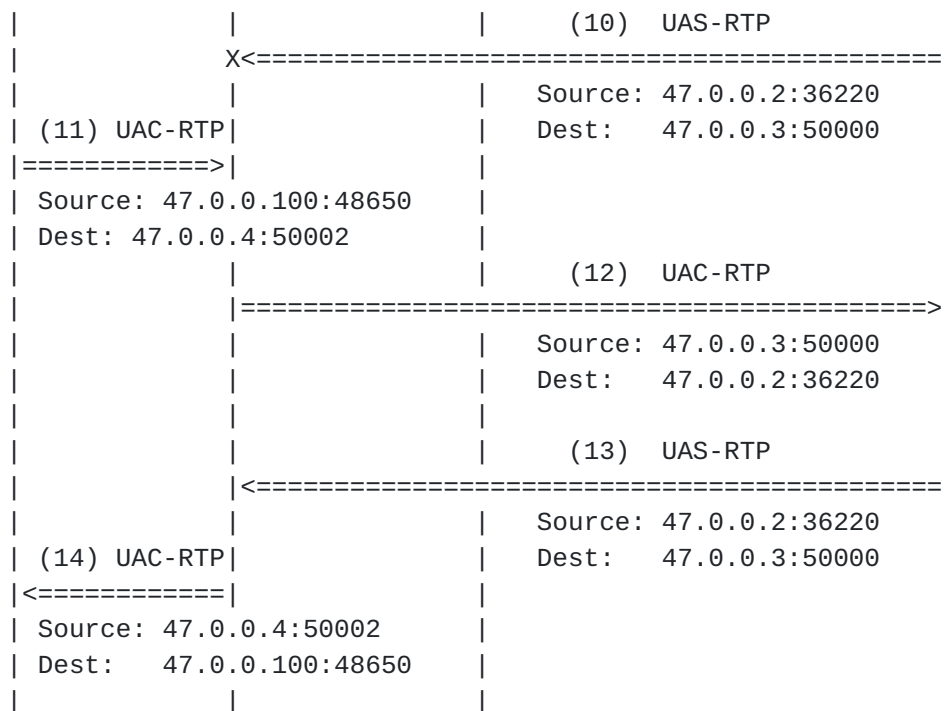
|            |            |     (10)  UAS-RTP
|            X<==========================================
|            |            |   Source: 47.0.0.2:36220
| (11) UAC-RTP|            |   Dest:   47.0.0.3:50000
|============>|            |
| Source: 47.0.0.100:48650 |
| Dest: 47.0.0.4:50002     |
|            |            |     (12)  UAC-RTP
|            |=========================================>
|            |            |   Source: 47.0.0.3:50000
|            |            |   Dest:   47.0.0.2:36220
|            |            |
|            |            |     (13)  UAS-RTP
|            |<==========================================
|            |            |   Source: 47.0.0.2:36220
| (14) UAC-RTP|            |   Dest:   47.0.0.3:50000
|<============|            |
| Source: 47.0.0.4:50002   |
| Dest:   47.0.0.100:48650 |
|            |            |